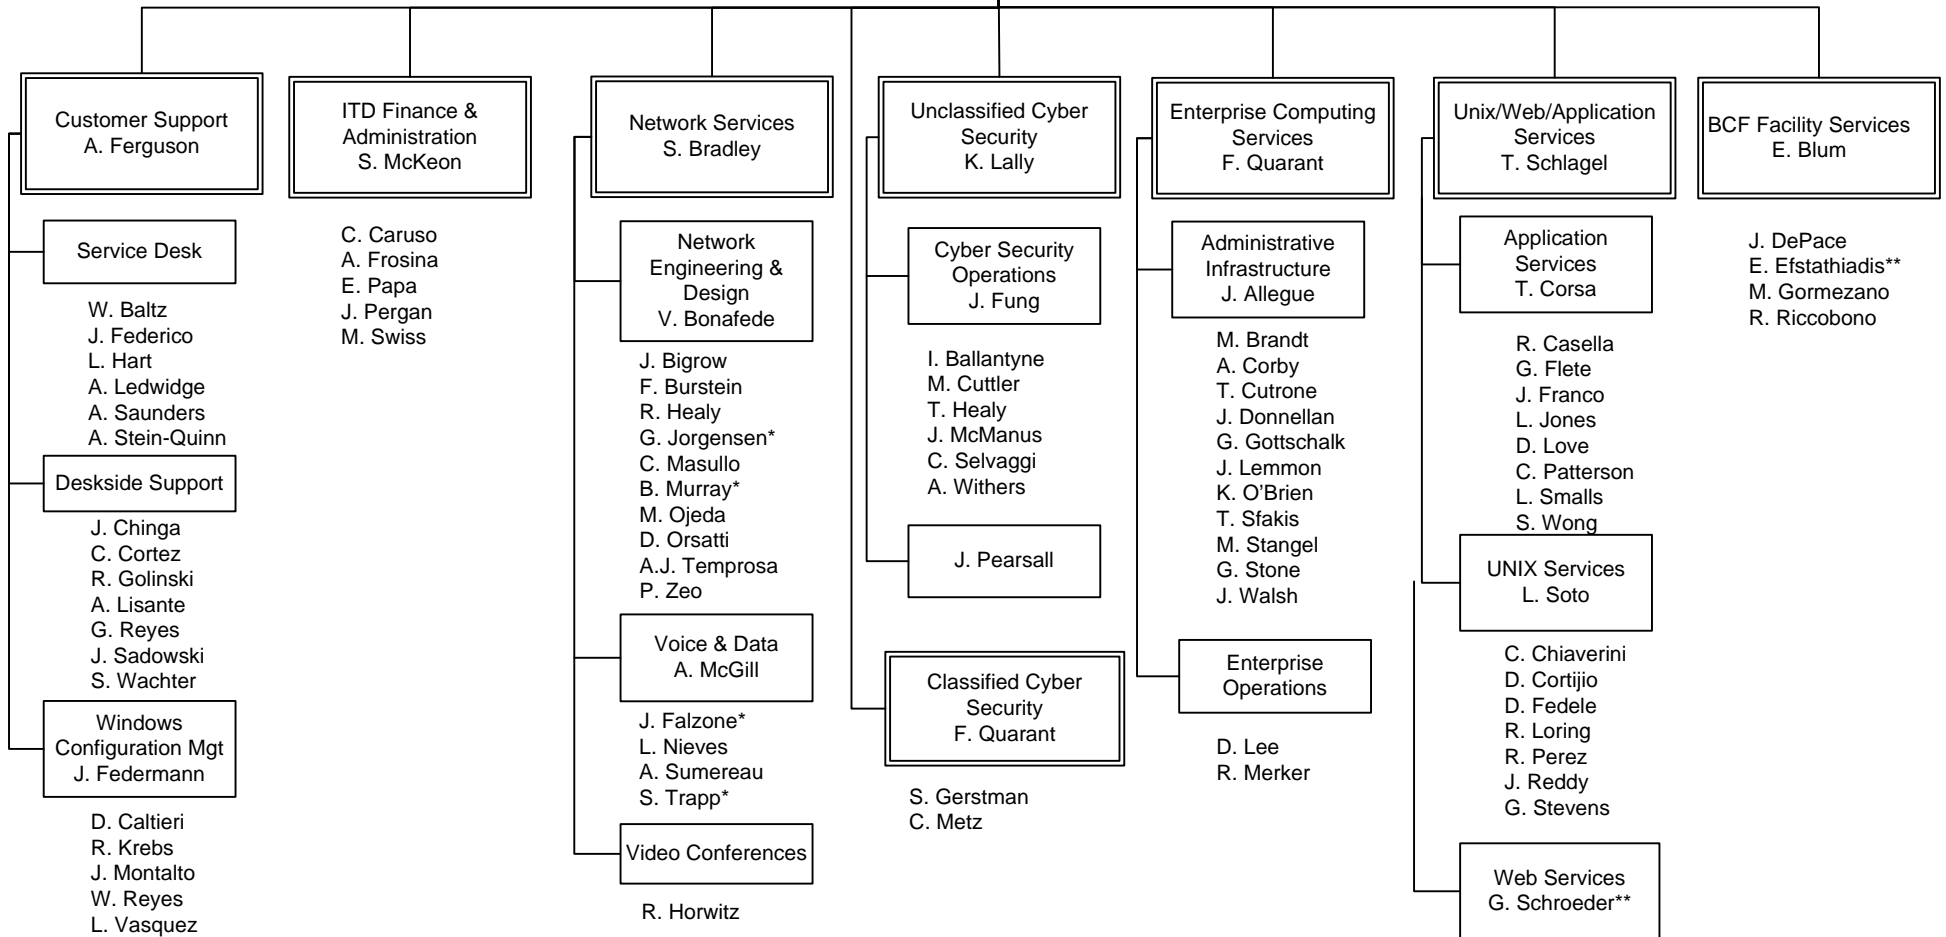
Customer Support
A. Ferguson

Service Desk

W. Baltz
J. Federico
L. Hart
A. Ledwidge
A. Saunders
A. Stein-Quinn

Deskside Support

J. Chinga
C. Cortez
R. Golinski
A. Lisante
G. Reyes
J. Sadowski
S. Wachter

Windows Configuration Mgt
J. Federmann

D. Caltieri
R. Krebs
J. Montalto
W. Reyes
L. Vasquez

ITD Finance & Administration
S. McKeon

C. Caruso
A. Frosina
E. Papa
J. Pergan
M. Swiss

Network Services
S. Bradley

Network Engineering & Design
V. Bonafede

J. Bigrow
F. Burstein
R. Healy
G. Jorgensen*
C. Masullo
B. Murray*
M. Ojeda
D. Orsatti
A.J. Temprosa
P. Zeo

Voice & Data
A. McGill

J. Falzone*
L. Nieves
A. Sumereau
S. Trapp*

Video Conferences

R. Horwitz

Unclassified Cyber Security
K. Lally

Cyber Security Operations
J. Fung

I. Ballantyne
M. Cuttler
T. Healy
J. McManus
C. Selvaggi
A. Withers

J. Pearsall

Classified Cyber Security
F. Quarant

S. Gerstman
C. Metz

Enterprise Computing Services
F. Quarant

Administrative Infrastructure
J. Allegue

M. Brandt
A. Corby
T. Cutrone
J. Donnellan
G. Gottschalk
J. Lemmon
K. O'Brien
T. Sfakis
M. Stangel
G. Stone
J. Walsh

Enterprise Operations

D. Lee
R. Merker

Unix/Web/Application Services
T. Schlagel

Application Services
T. Corsa

R. Casella
G. Flete
J. Franco
L. Jones
D. Love
C. Patterson
L. Smalls
S. Wong

UNIX Services
L. Soto

C. Chiaverini
D. Cortijio
D. Fedele
R. Loring
R. Perez
J. Reddy
G. Stevens

Web Services
G. Schroeder**

BCF Facility Services
E. Blum

J. DePace
E. Efstathiadis**
M. Gormezano
R. Riccobono